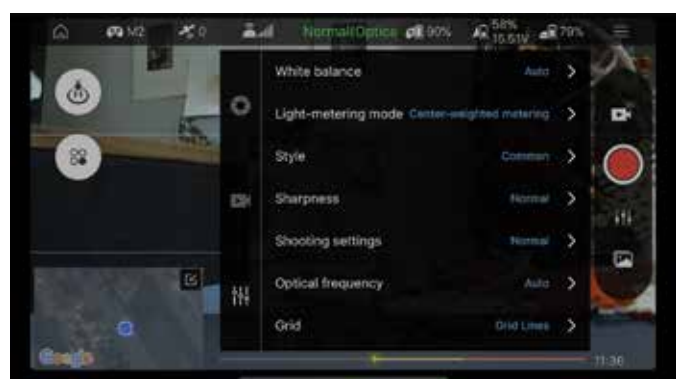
M2 0 Normal|Optics 90% 58% 15.51V 79%

White balance Auto >

Light-metering mode Center-weighted metering >

Style Common >

Sharpness Normal >

Shooting settings Normal >

Optical frequency Auto >

Grid Grid Lines >

Google

11:36